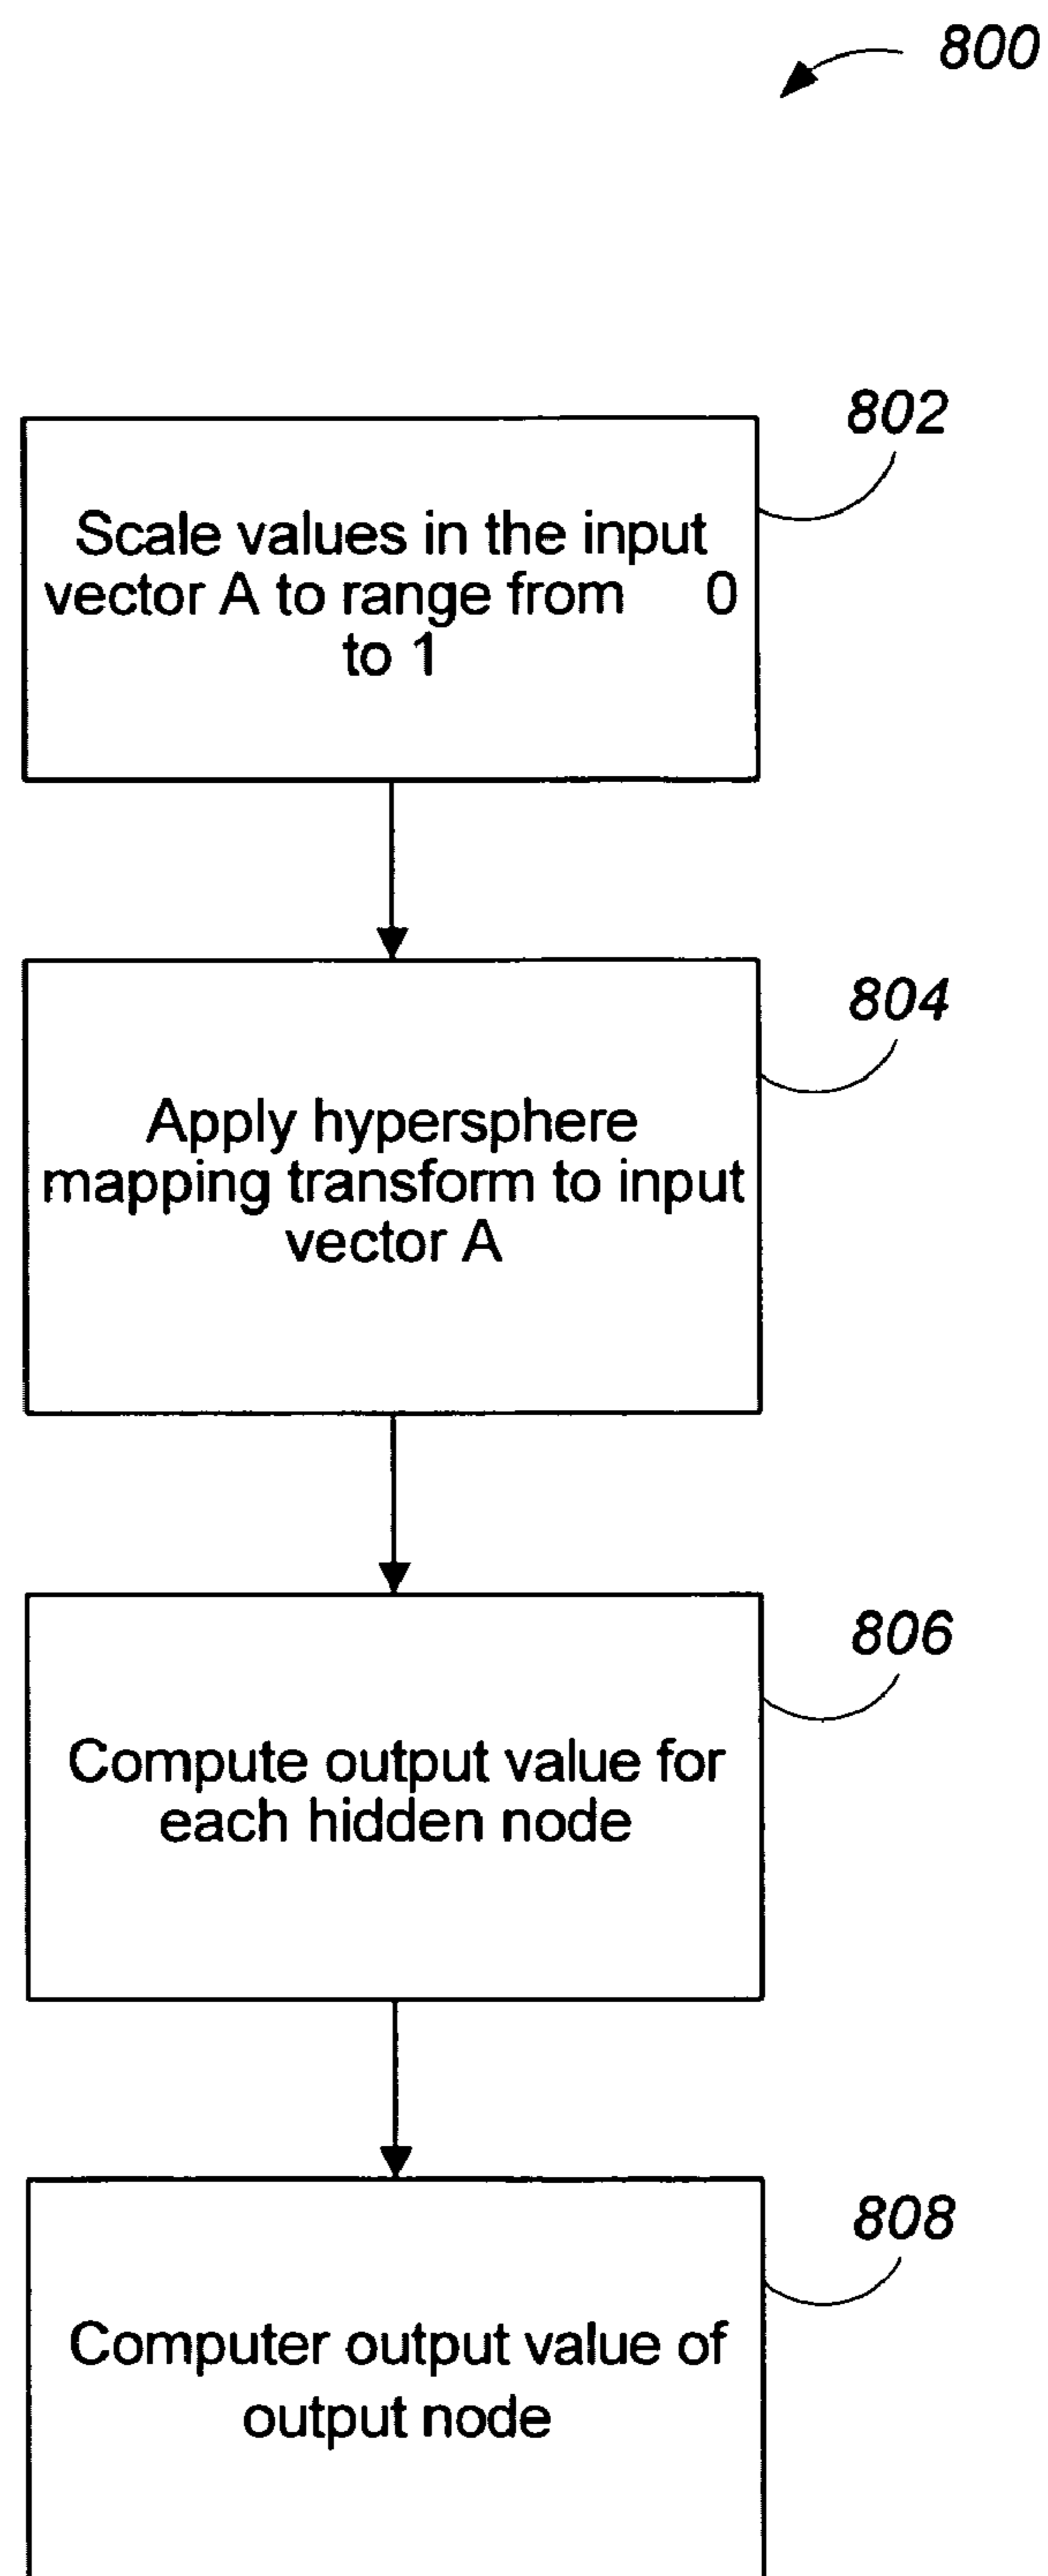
800

802

Scale values in the input vector A to range from 0 to 1

804

Apply hypersphere mapping transform to input vector A

806

Compute output value for each hidden node

808

Computer output value of output node